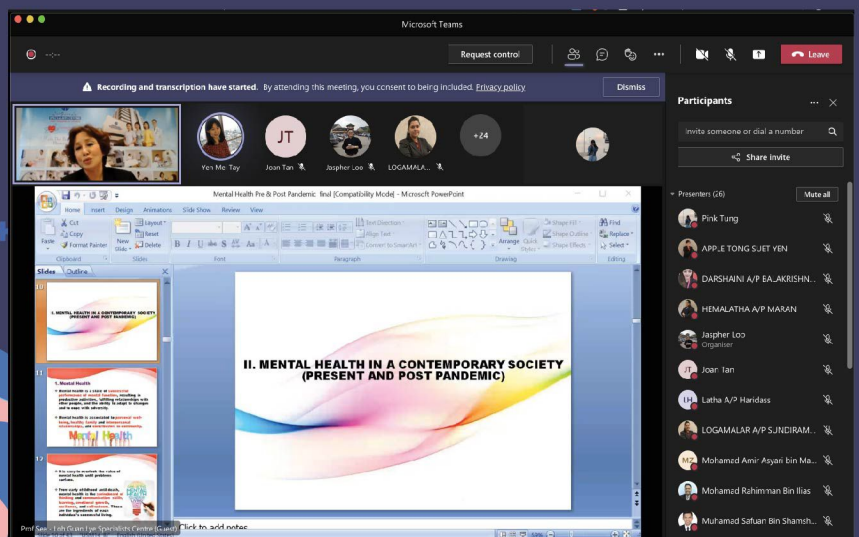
Microsoft Teams

--:--

Request control

Leave

Recording and transcription have started. By attending this meeting, you consent to being included. Privacy policy

Dismiss

Yen Mei Tay

JT
Joan Tan

Jaspher Loo

LOGAMALA...

+24

Participants

Invite someone or dial a number

Share invite

Presenters (26)

Mute all

Pink Tung

APPLE TONG SJET YEN

DARSHAINI A/P BA...AKRISHN...

HEMALATHA A/P MARAN

Jaspher Loo
Organiser

JT
Joan Tan

LH
Latha A/P Haridass

LOGAMALAR A/P SUNDIRAM...

MZ
Mohamed Amir Asyari bin Ma...

Mohamed Rahimman Bin Ilias

Muhamad Safuan Bin Shamsh...

Mental Health Pre & Post Pandemic final [Compatibility Mode] - Microsoft PowerPoint

Home Insert Design Animations Slide Show Review View

Cut
Copy
Format Painter
Paste
Clipboard

New Slide
Layout
Reset
Delete
Slides

Font

Text Direction
Align Text
Convert to SmartArt
Paragraph

Arrange
Quick Styles
Shape Fill
Shape Outline
Shape Effects
Drawing

Find
Replace
Select
Editing

Slides Outline

10
II. MENTAL HEALTH IN A CONTEMPORARY SOCIETY (PRESENT AND POST PANDEMIC)

11
I. Mental Health
Mental Health

12

II. MENTAL HEALTH IN A CONTEMPORARY SOCIETY (PRESENT AND POST PANDEMIC)

Click to add notes

Prof Sec - Loh Guan Lye Specialists Centre (Guest)